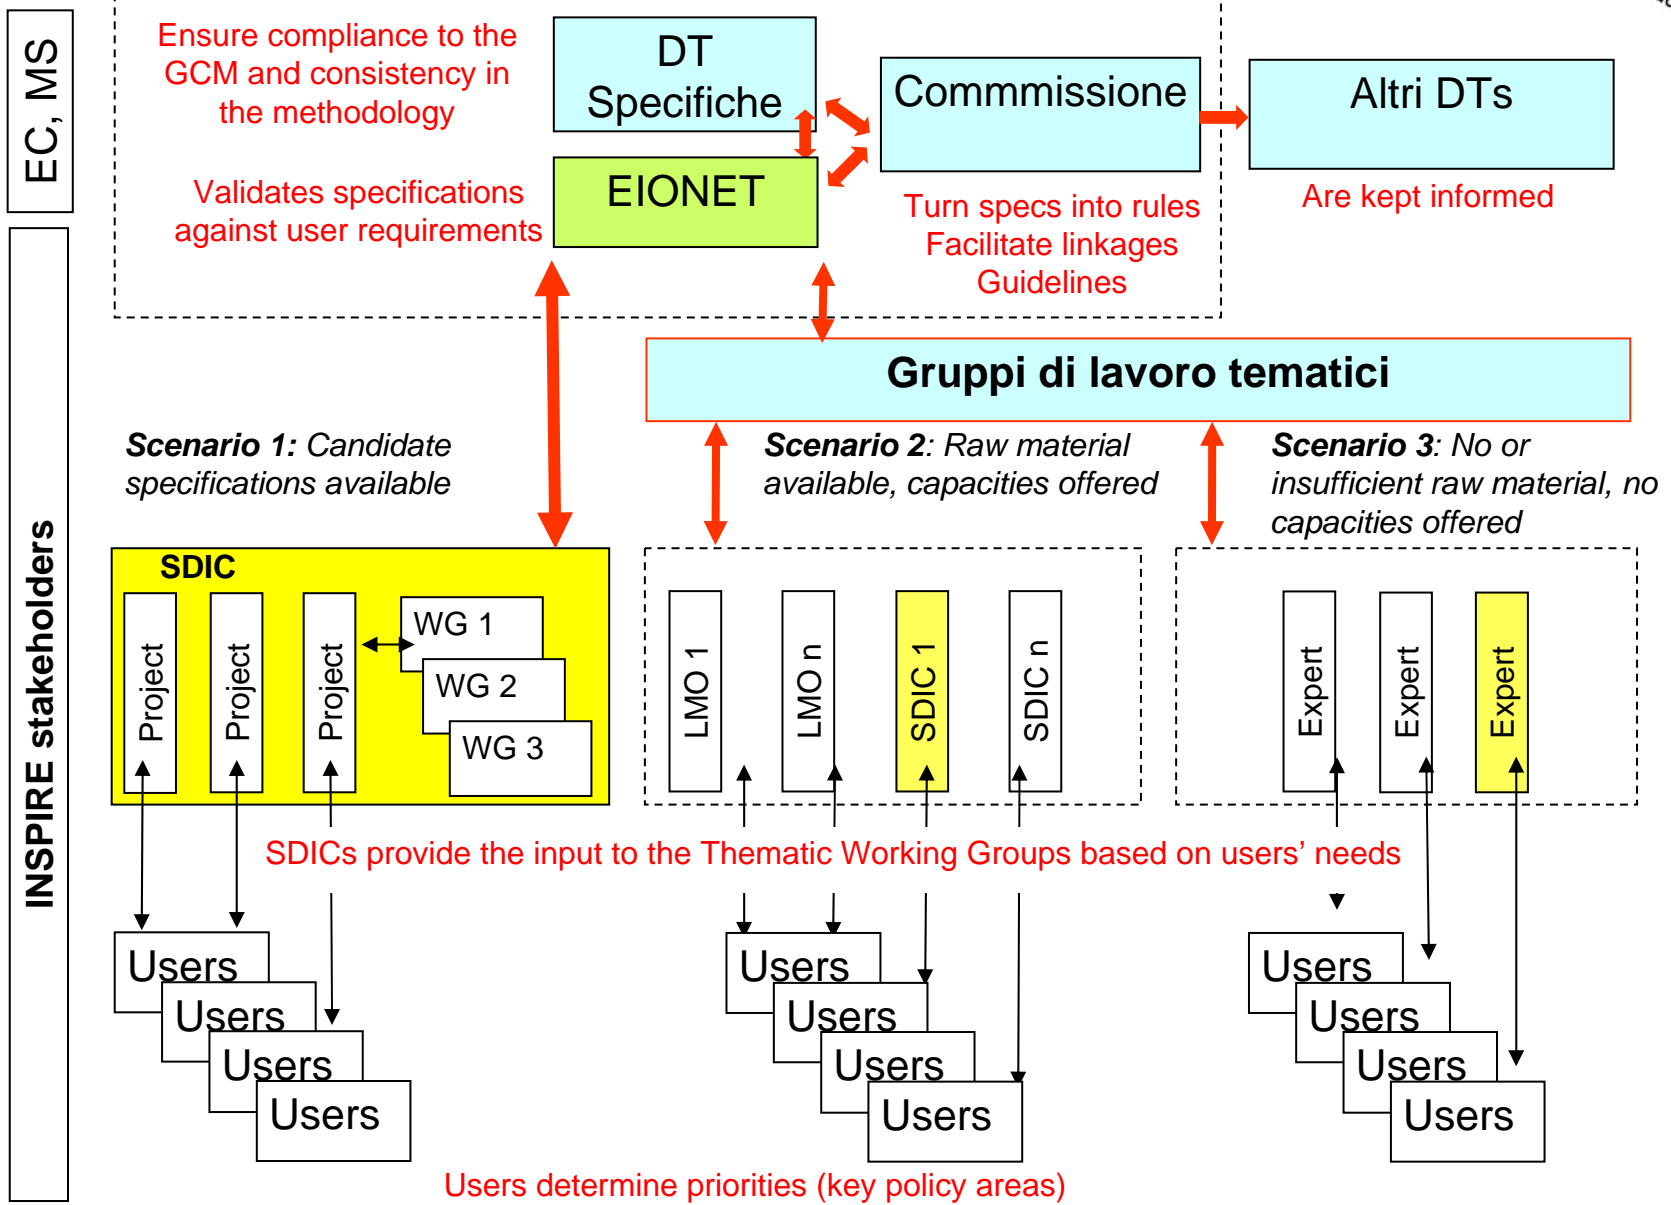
EC, MS

Ensure compliance to the GCM and consistency in the methodology

DT Specifiche

Commmissione

Altri DTs

Validates specifications against user requirements

EIONET

Turn specs into rules
Facilitate linkages
Guidelines

Are kept informed

INSPIRE stakeholders

Gruppi di lavoro tematici

**Scenario 1:** *Candidate specifications available*

**Scenario 2**: *Raw material available, capacities offered*

**Scenario 3**: *No or insufficient raw material, no capacities offered*

SDIC

Project

Project

Project

WG 1

WG 2

WG 3

LMO 1

LMO n

SDIC 1

SDIC n

Expert

Expert

Expert

SDICs provide the input to the Thematic Working Groups based on users' needs

Users
Users
Users
Users

Users
Users
Users
Users

Users
Users
Users
Users

Users determine priorities (key policy areas)